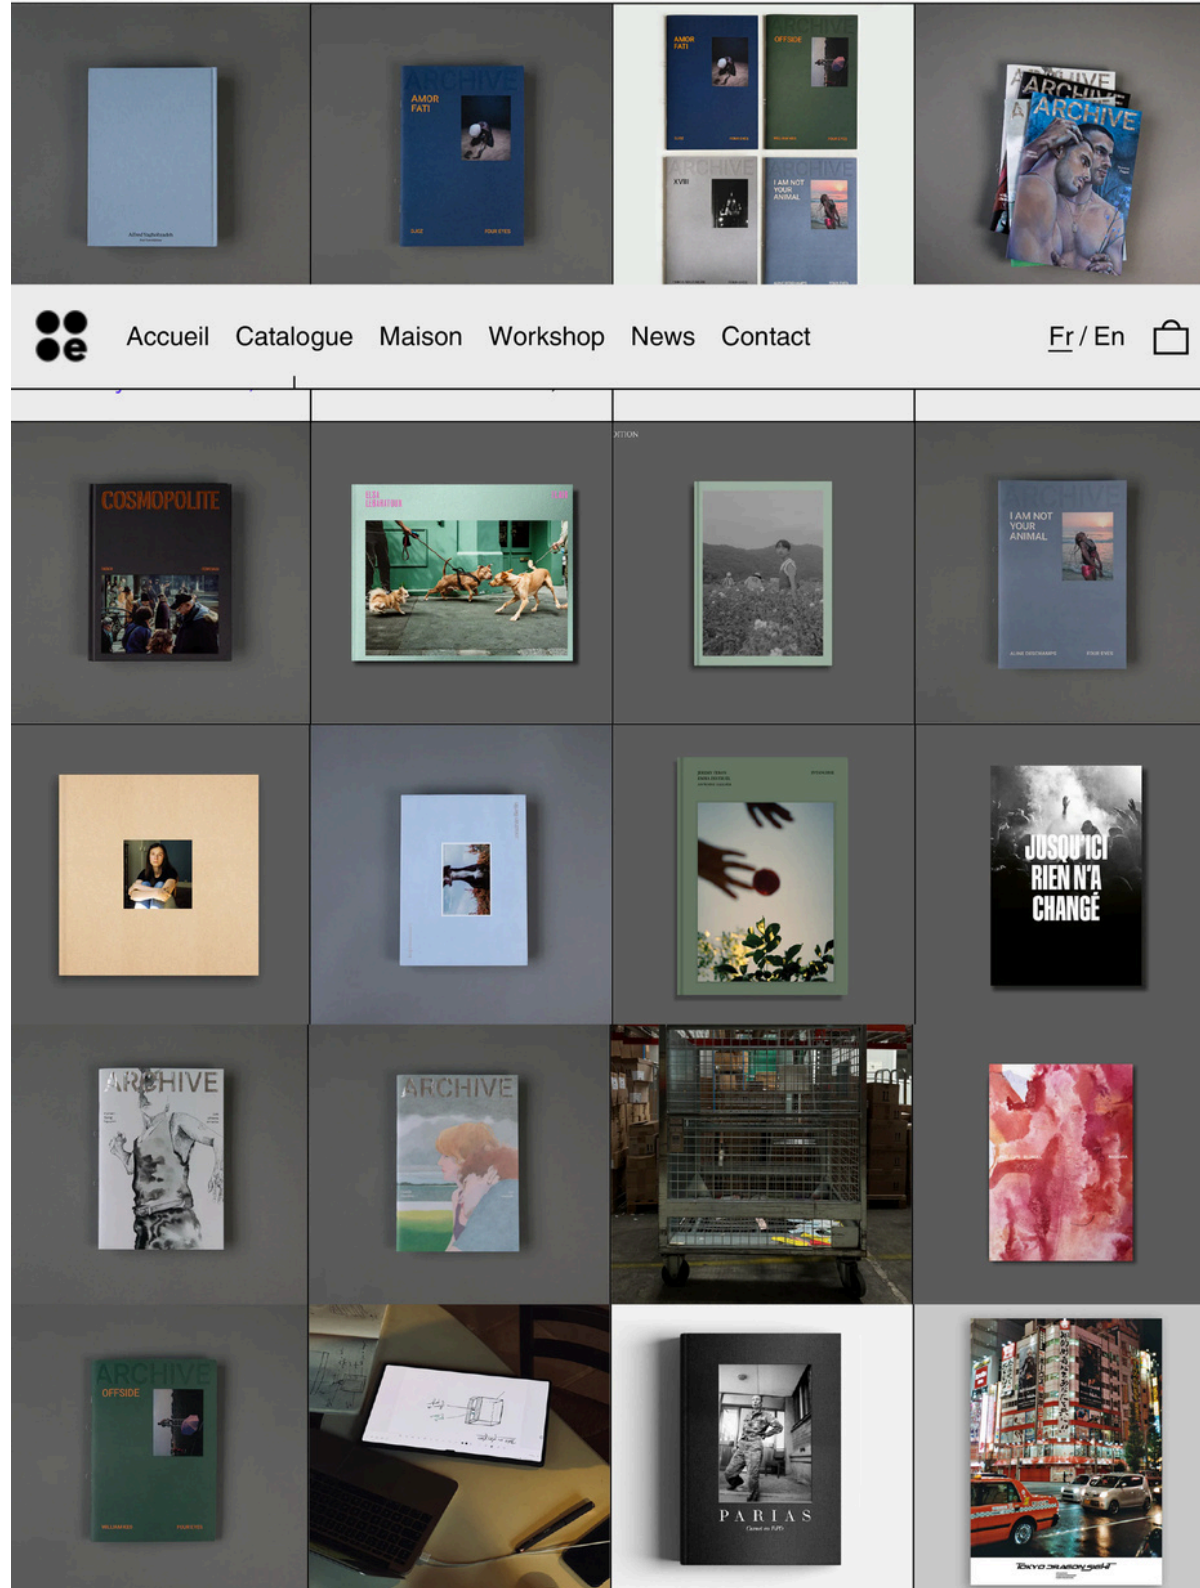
ARCHIVE
AMOR FATI

AMOR FATI
OFFSIDE
ARCHIVE
XVIII
ARCHIVE
I AM NOT YOUR ANIMAL

ARCHIVE
ARCHIVE

Accueil Catalogue Maison Workshop News Contact Fr / En

COSMOPOLITE

ARCHIVE
I AM NOT YOUR ANIMAL

JUSQU'ICI RIEN N'A CHANGÉ

ARCHIVE

ARCHIVE

ARCHIVE
OFFSIDE

PARIAS

TOKYO DRAGON